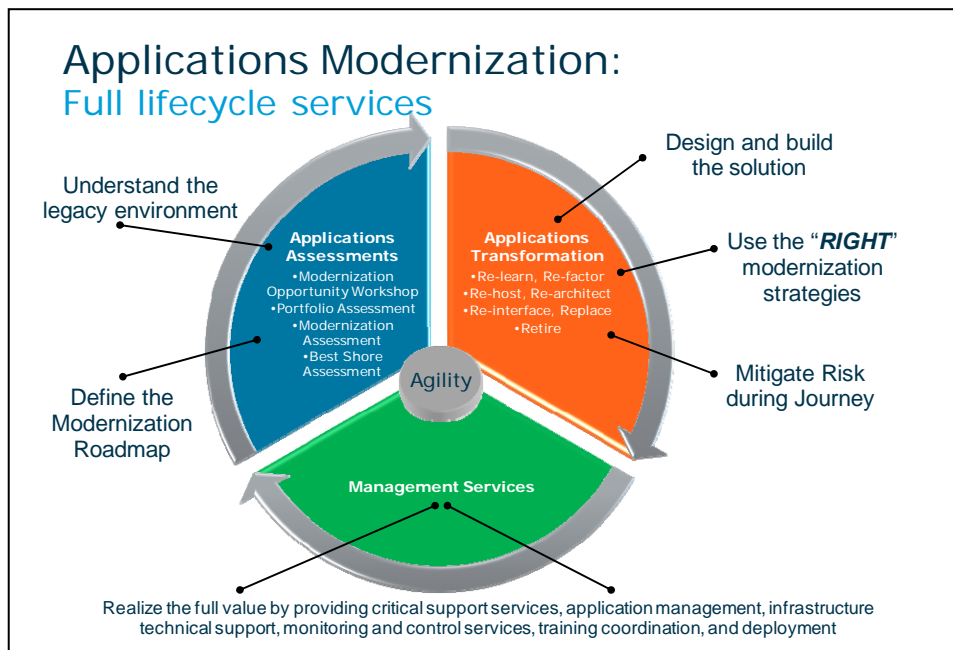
Applications Modernization:
Full lifecycle services

Understand the legacy environment

Define the Modernization Roadmap

Applications Assessments
•Modernization Opportunity Workshop
•Portfolio Assessment
•Modernization Assessment
•Best Shore Assessment

Design and build the solution

Applications Transformation
•Re-learn, Re-factor
•Re-host, Re-architect
•Re-interface, Replace
•Retire

Use the "*RIGHT*" modernization strategies

Mitigate Risk during Journey

Agility

Management Services

Realize the full value by providing critical support services, application management, infrastructure technical support, monitoring and control services, training coordination, and deployment